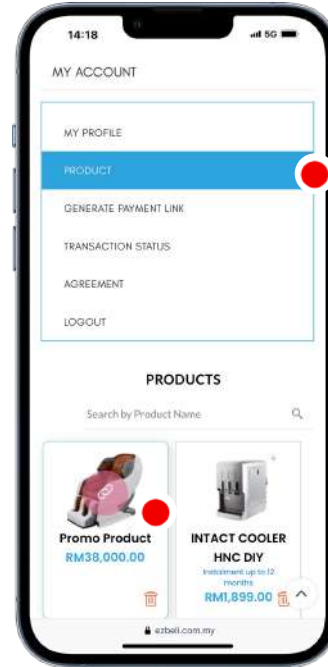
14:18

5G

MY ACCOUNT

MY PROFILE

PRODUCT

GENERATE PAYMENT LINK

TRANSACTION STATUS

AGREEMENT

LOGOUT

PRODUCTS

Search by Product Name

Promo Product

RM38,000.00

INTACT COOLER HNC DIY

Instalment up to 12 months

RM1,899.00

ezbell.com.my